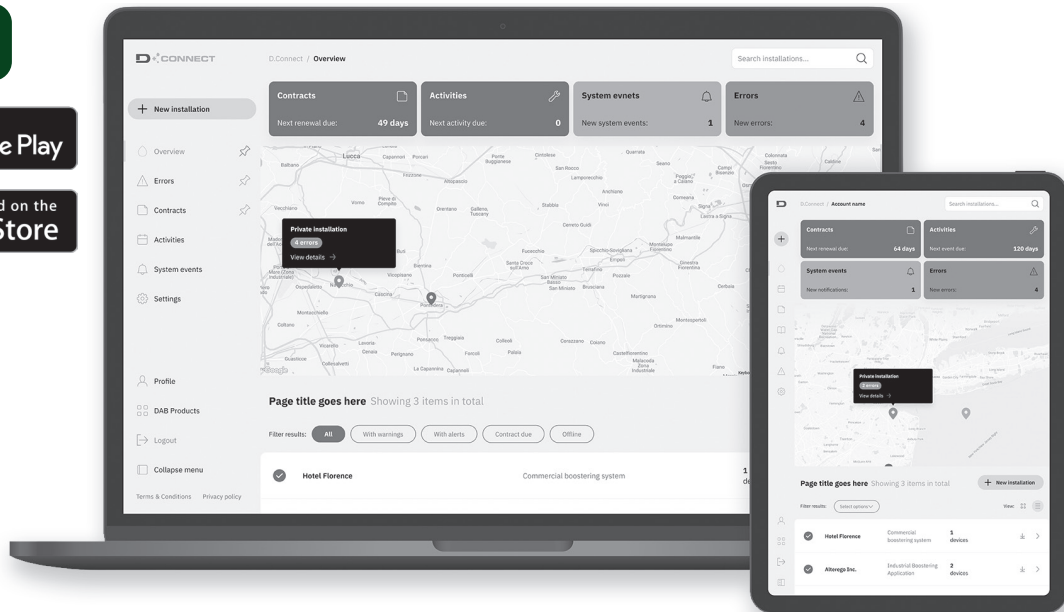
e Play

d on the
Store

D CONNECT

D.Connect / Overview

Search installations...

+ New installation

Overview

Errors

Contracts

Activities

System events

Settings

Profile

DAB Products

Logout

Collapse menu

Terms & Conditions Privacy policy

Contracts
Next renewal due: 49 days

Activities
Next activity due: 0

System evnets
New system events: 1

Errors
New errors: 4

Private installation
4 errors
View details →

Page title goes here Showing 3 items in total

Filter results: All With warnings With alerts Contract due Offline

Hotel Florence Commercial boostering system 1 de

D.Connect / Account name

Search installations...

Contracts
Next renewal due: 64 days

Activities
Next event due: 120 days

System events
New notifications: 1

Errors
New errors: 4

Private installation
2 errors
View details →

Page title goes here Showing 3 items in total

+ New installation

Filter results: Select options

View:

Hotel Florence Commercial boostering system 1 devices

Alterego Inc. Industrial Boosting Application 2 devices